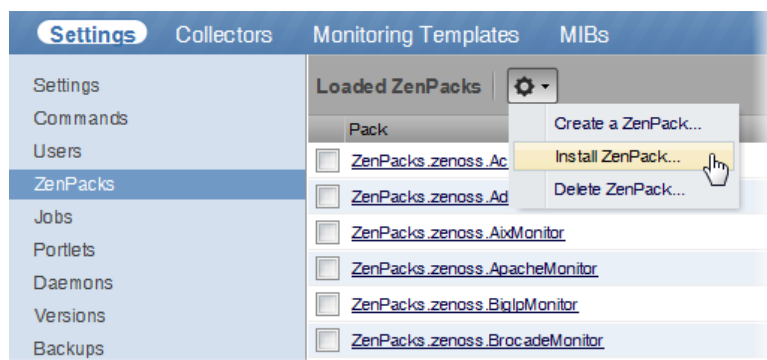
Settings Collectors Monitoring Templates MIBs

Settings
Commands
Users
ZenPacks
Jobs
Portlets
Daemons
Versions
Backups

Loaded ZenPacks

Create a ZenPack...
Install ZenPack...
Delete ZenPack...

Pack
ZenPacks.zenoss.Ac
ZenPacks.zenoss.Ad
ZenPacks.zenoss.AixMonitor
ZenPacks.zenoss.ApacheMonitor
ZenPacks.zenoss.BigIpMonitor
ZenPacks.zenoss.BrocadeMonitor